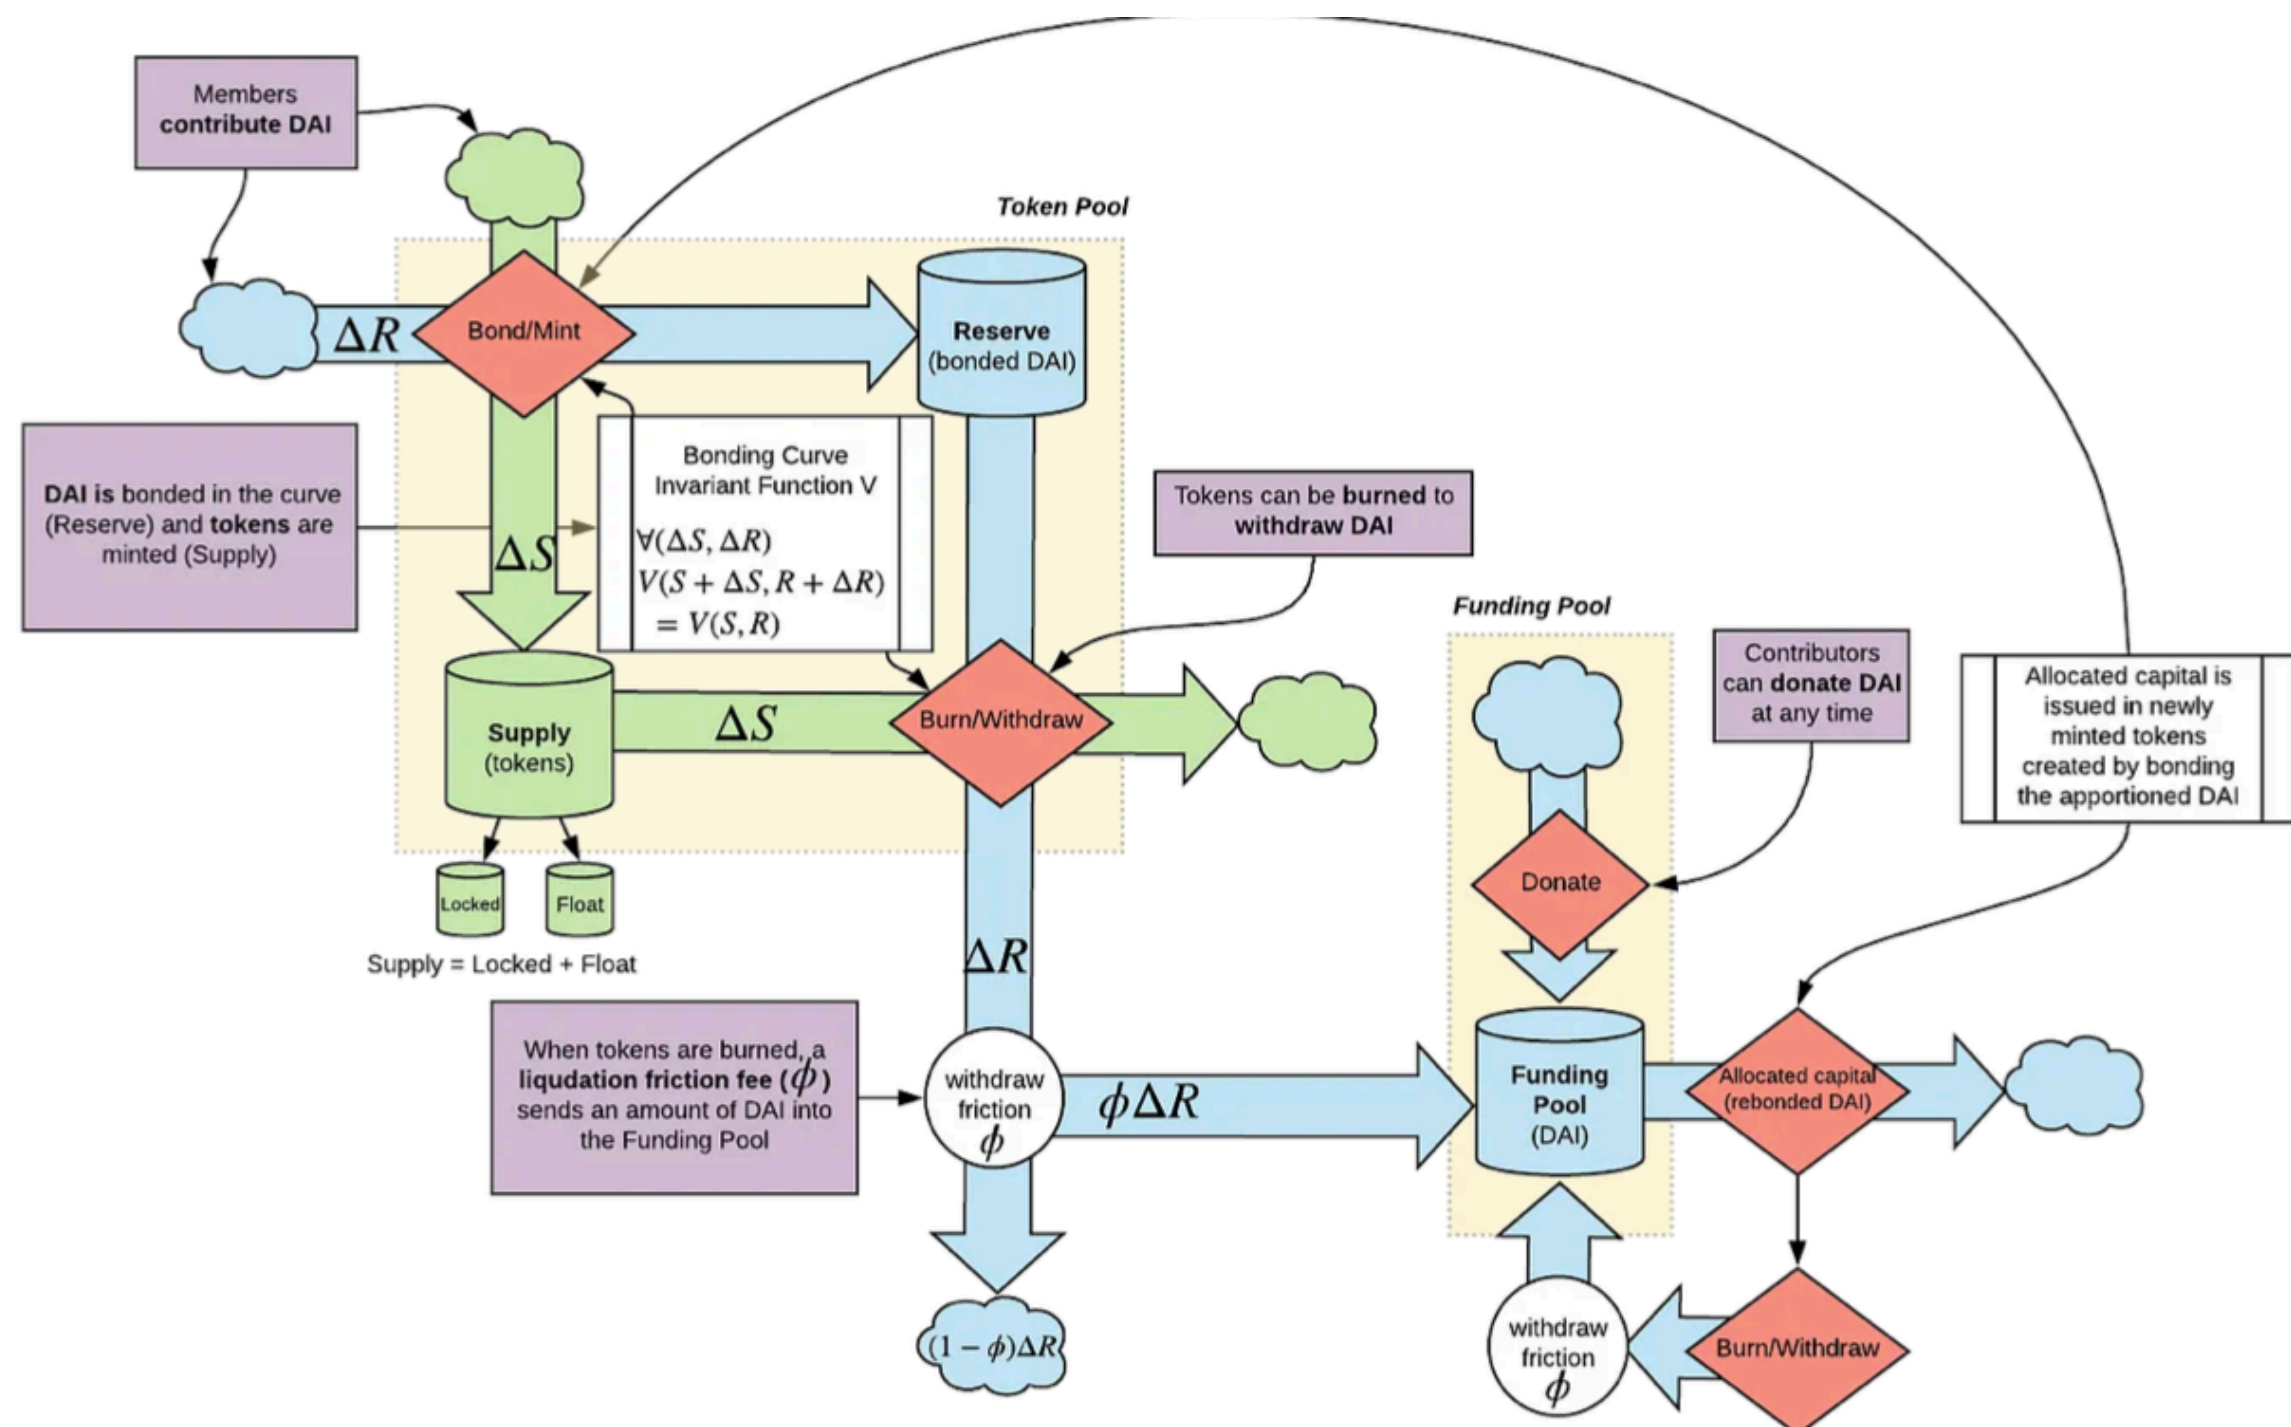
Members contribute DAI

Token Pool

$\Delta R$

Bond/Mint

Reserve (bonded DAI)

DAI is bonded in the curve (Reserve) and tokens are minted (Supply)

$\Delta S$

Bonding Curve Invariant Function V

$\forall(\Delta S, \Delta R)$
$V(S+\Delta S, R+\Delta R)$
$= V(S,R)$

Tokens can be burned to withdraw DAI

Supply (tokens)

$\Delta S$

Burn/Withdraw

Locked

Float

Supply = Locked + Float

$\Delta R$

Funding Pool

Contributors can donate DAI at any time

Allocated capital is issued in newly minted tokens created by bonding the apportioned DAI

Donate

When tokens are burned, a liqudation friction fee ($\phi$) sends an amount of DAI into the Funding Pool

withdraw friction $\phi$

$\phi\Delta R$

Funding Pool (DAI)

Allocated capital (rebonded DAI)

$(1-\phi)\Delta R$

withdraw friction $\phi$

Burn/Withdraw